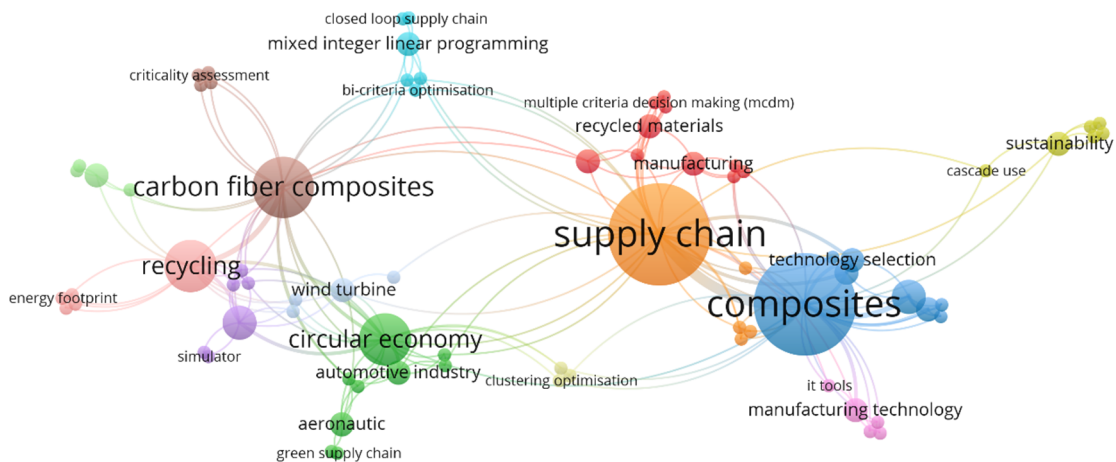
closed loop supply chain
mixed integer linear programming
criticality assessment
bi-criteria optimisation
multiple criteria decision making (mcdm)
recycled materials
sustainability
manufacturing
cascade use
carbon fiber composites
supply chain
technology selection
recycling
energy footprint
wind turbine
composites
circular economy
simulator
automotive industry
clustering optimisation
it tools
manufacturing technology
aeronautic
green supply chain